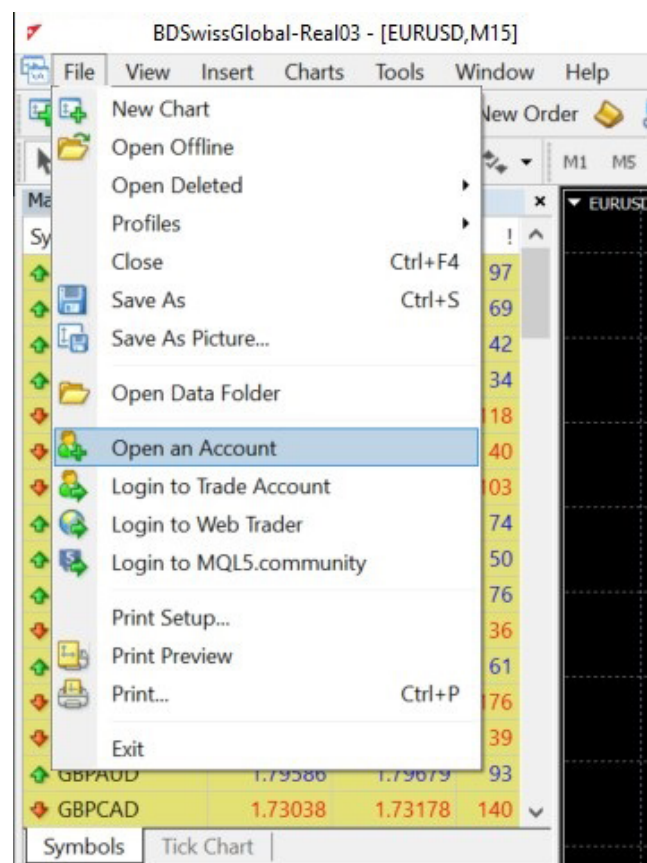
BDSwissGlobal-Real03 - [EURUSD,M15]

File View Insert Charts Tools Window Help

New Order

M1 M5

EURUSD

Ma

Sy

New Chart
Open Offline
Open Deleted
Profiles
Close Ctrl+F4
Save As Ctrl+S
Save As Picture...
Open Data Folder
Open an Account
Login to Trade Account
Login to Web Trader
Login to MQL5.community
Print Setup...
Print Preview
Print... Ctrl+P
Exit

97
69
42
34
118
40
103
74
50
76
36
61
176
39

GBPAUD 1.79586 1.79679 93
GBPCAD 1.73038 1.73178 140

Symbols Tick Chart